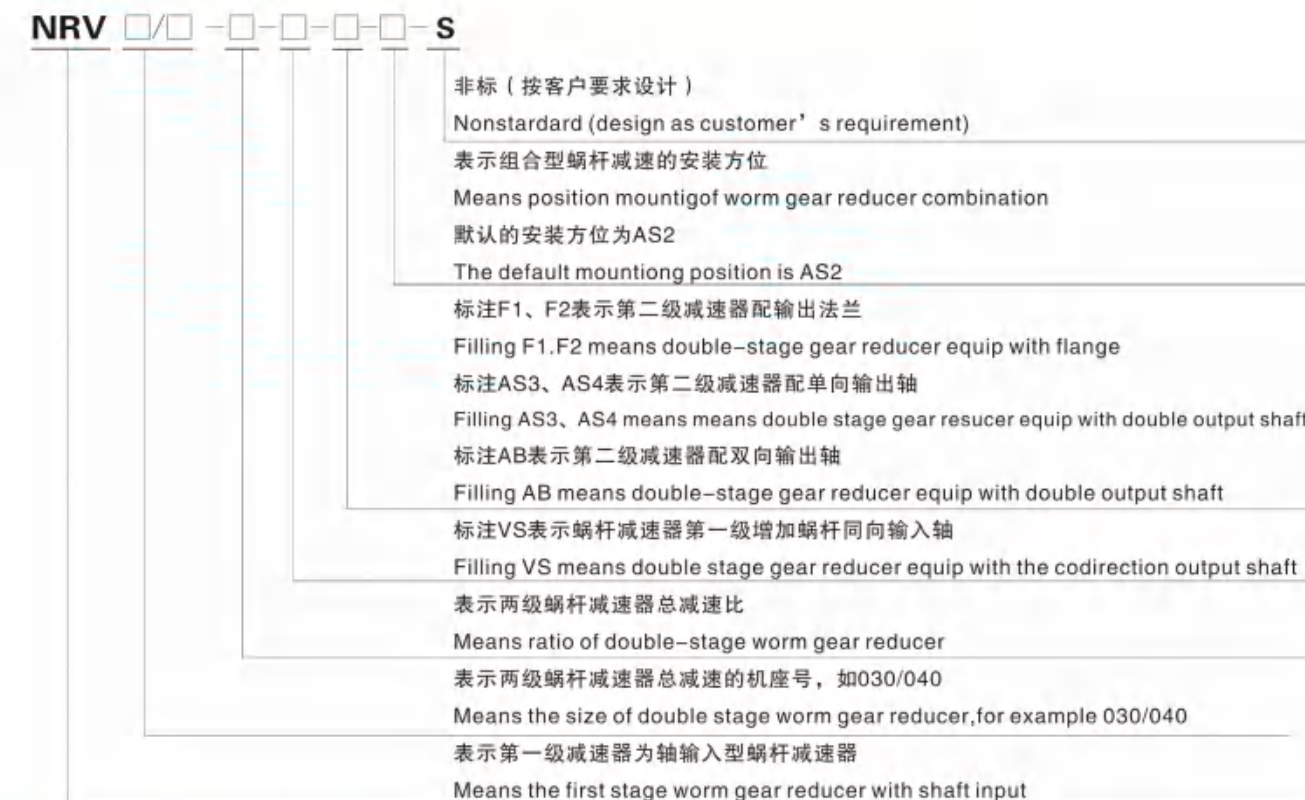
NRV □/□ -□-□-□-□- S

非标（按客户要求设计）

Nonstardard (design as customer’s requirement)

表示组合型蜗杆减速的安装方位

Means position mountigof worm gear reducer combination

默认的安装方位为AS2

The default mountiong position is AS2

标注F1、F2表示第二级减速器配输出法兰

Filling F1.F2 means double-stage gear reducer equip with flange

标注AS3、AS4表示第二级减速器配单向输出轴

Filling AS3、AS4 means means double stage gear resucer equip with double output shaft

标注AB表示第二级减速器配双向输出轴

Filling AB means double-stage gear reducer equip with double output shaft

标注VS表示蜗杆减速器第一级增加蜗杆同向输入轴

Filling VS means double stage gear reducer equip with the codirection output shaft

表示两级蜗杆减速器总减速比

Means ratio of double-stage worm gear reducer

表示两级蜗杆减速器总减速的机座号，如030/040

Means the size of double stage worm gear reducer,for example 030/040

表示第一级减速器为轴输入型蜗杆减速器

Means the first stage worm gear reducer with shaft input